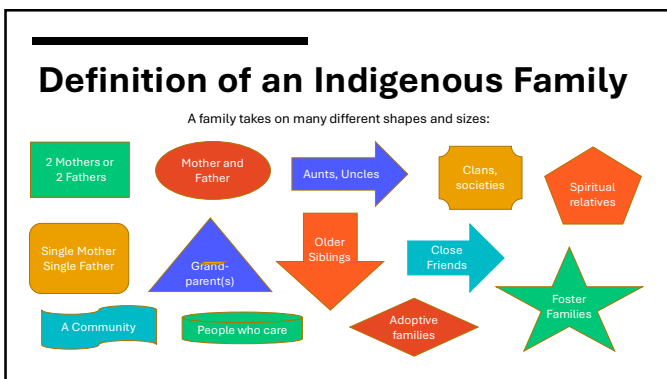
Definition of an Indigenous Family

A family takes on many different shapes and sizes:

2 Mothers or 2 Fathers

Mother and Father

Aunts, Uncles

Clans, societies

Spiritual relatives

Single Mother Single Father

Grandparent(s)

Older Siblings

Close Friends

Foster Families

A Community

People who care

Adoptive families